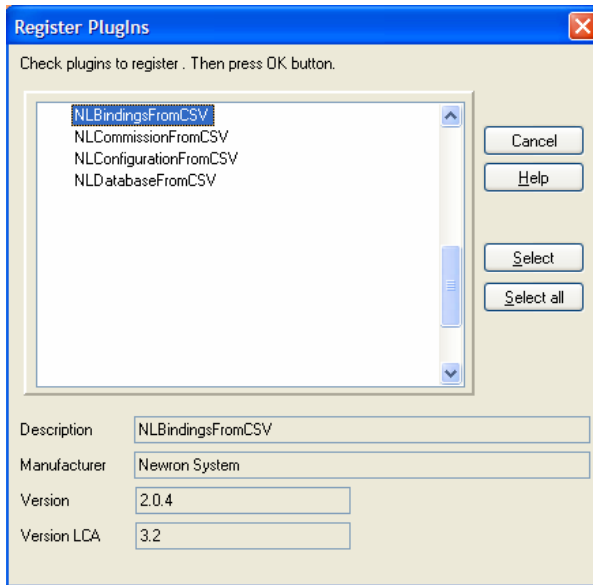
Register PlugIns

Check plugins to register . Then press OK button.

NLBindingsFromCSV
NLCommissionFromCSV
NLConfigurationFromCSV
NLDatabaseFromCSV

Cancel
Help
Select
Select all

| | |
|---|---|
| Description | NLBindingsFromCSV |
| Manufacturer | Newron System |
| Version | 2.0.4 |
| Version LCA | 3.2 |